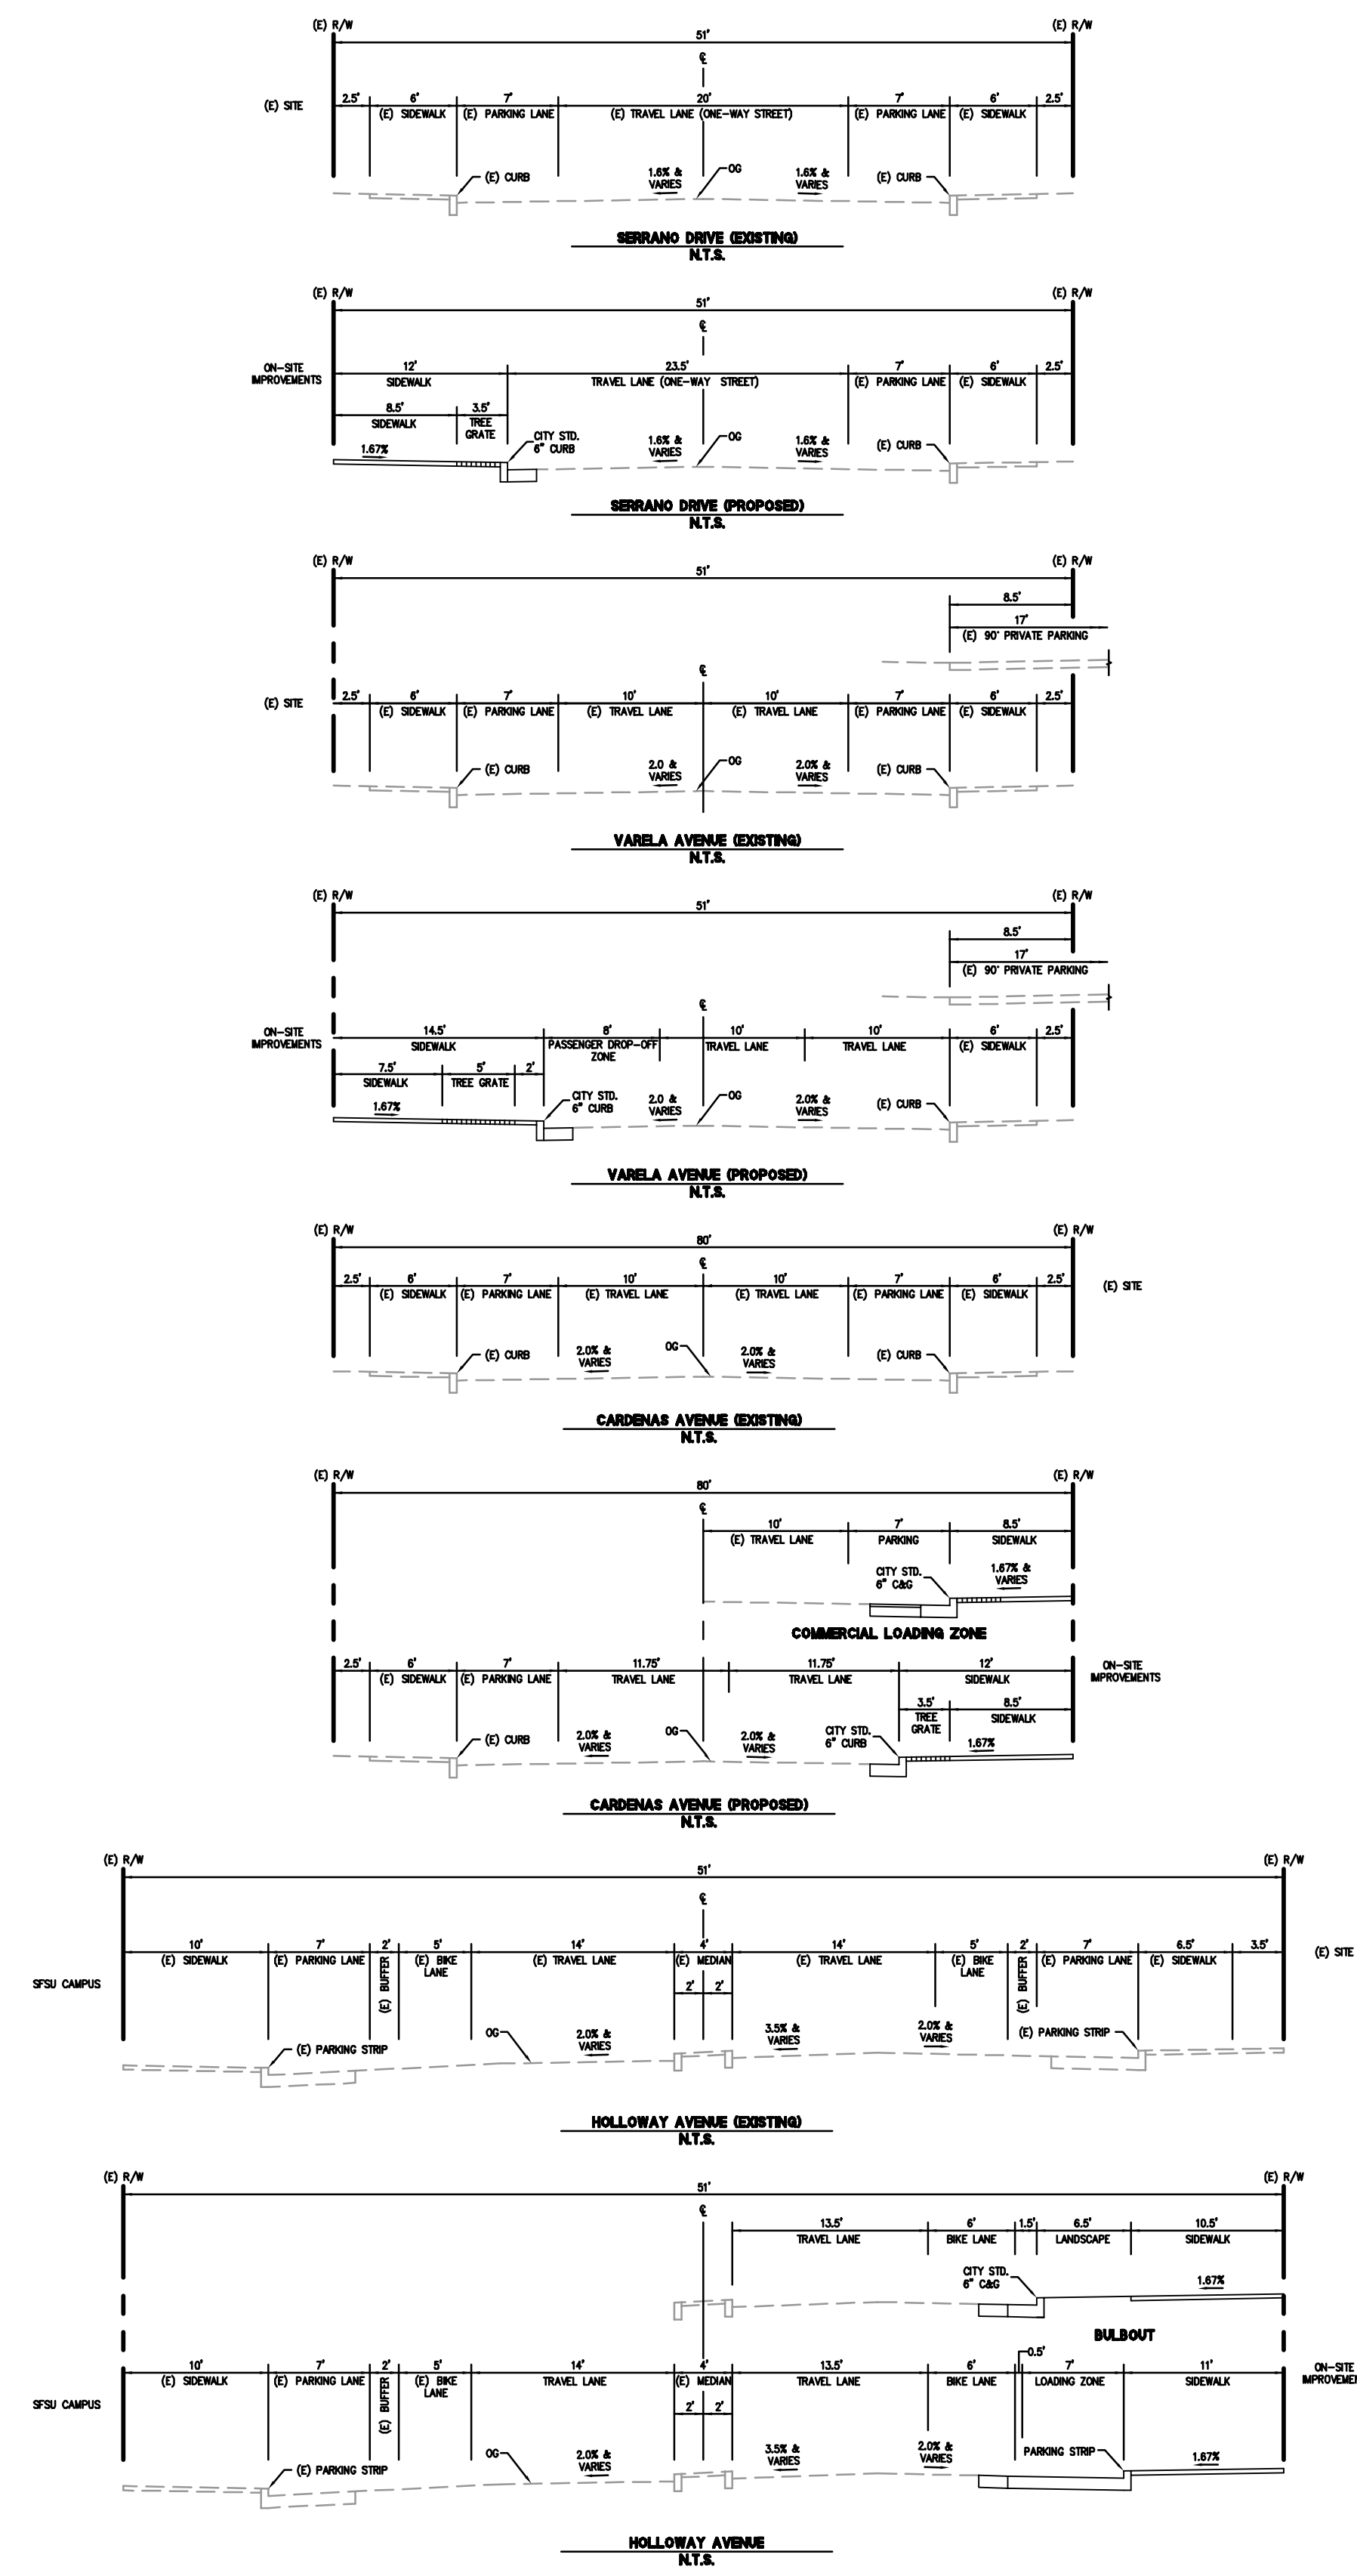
(E) R/W
(E) R/W
51'
℄
(E) SITE
2.5'
6'
(E) SIDEWALK
7'
(E) PARKING LANE
20'
(E) TRAVEL LANE (ONE-WAY STREET)
7'
(E) PARKING LANE
6'
(E) SIDEWALK
2.5'
(E) CURB
1.6% & VARIES
OG
1.6% & VARIES
(E) CURB

SERRANO DRIVE (EXISTING)
N.T.S.

(E) R/W
(E) R/W
51'
℄
ON-SITE IMPROVEMENTS
12'
SIDEWALK
23.5'
TRAVEL LANE (ONE-WAY STREET)
7'
(E) PARKING LANE
6'
(E) SIDEWALK
2.5'
8.5'
SIDEWALK
3.5'
TREE GRATE
1.67%
CITY STD. 6" CURB
1.6% & VARIES
OG
1.6% & VARIES
(E) CURB

SERRANO DRIVE (PROPOSED)
N.T.S.

(E) R/W
(E) R/W
51'
8.5'
17'
(E) 90' PRIVATE PARKING
℄
(E) SITE
2.5'
6'
(E) SIDEWALK
7'
(E) PARKING LANE
10'
(E) TRAVEL LANE
10'
(E) TRAVEL LANE
7'
(E) PARKING LANE
6'
(E) SIDEWALK
2.5'
(E) CURB
2.0 & VARIES
OG
2.0% & VARIES
(E) CURB

VARELA AVENUE (EXISTING)
N.T.S.

(E) R/W
(E) R/W
51'
8.5'
17'
(E) 90' PRIVATE PARKING
℄
ON-SITE IMPROVEMENTS
14.5'
SIDEWALK
8'
PASSENGER DROP-OFF ZONE
10'
TRAVEL LANE
10'
TRAVEL LANE
6'
(E) SIDEWALK
2.5'
7.5'
SIDEWALK
5'
TREE GRATE
2'
1.67%
CITY STD. 6" CURB
2.0 & VARIES
OG
2.0% & VARIES
(E) CURB

VARELA AVENUE (PROPOSED)
N.T.S.

(E) R/W
(E) R/W
80'
℄
2.5'
6'
(E) SIDEWALK
7'
(E) PARKING LANE
10'
(E) TRAVEL LANE
10'
(E) TRAVEL LANE
7'
(E) PARKING LANE
6'
(E) SIDEWALK
2.5'
(E) SITE
(E) CURB
2.0% & VARIES
OG
2.0% & VARIES
(E) CURB

CARDENAS AVENUE (EXISTING)
N.T.S.

(E) R/W
(E) R/W
80'
℄
10'
(E) TRAVEL LANE
7'
PARKING
8.5'
SIDEWALK
CITY STD. 6" C&G
1.67% & VARIES
COMMERCIAL LOADING ZONE
2.5'
6'
(E) SIDEWALK
7'
(E) PARKING LANE
11.75'
TRAVEL LANE
11.75'
TRAVEL LANE
12'
SIDEWALK
ON-SITE IMPROVEMENTS
3.5'
TREE GRATE
8.5'
SIDEWALK
(E) CURB
2.0% & VARIES
OG
2.0% & VARIES
CITY STD. 6" CURB
1.67%

CARDENAS AVENUE (PROPOSED)
N.T.S.

(E) R/W
(E) R/W
51'
℄
SFSU CAMPUS
10'
(E) SIDEWALK
7'
(E) PARKING LANE
2'
(E) BUFFER
5'
(E) BIKE LANE
14'
(E) TRAVEL LANE
4'
(E) MEDIAN
2'
2'
14'
(E) TRAVEL LANE
5'
(E) BIKE LANE
2'
(E) BUFFER
7'
(E) PARKING LANE
6.5'
(E) SIDEWALK
3.5'
(E) SITE
(E) PARKING STRIP
OG
2.0% & VARIES
3.5% & VARIES
2.0% & VARIES
(E) PARKING STRIP

HOLLOWAY AVENUE (EXISTING)
N.T.S.

(E) R/W
(E) R/W
51'
℄
13.5'
TRAVEL LANE
6'
BIKE LANE
1.5'
6.5'
LANDSCAPE
10.5'
SIDEWALK
CITY STD. 6" C&G
1.67%
BULBOUT
SFSU CAMPUS
10'
(E) SIDEWALK
7'
(E) PARKING LANE
2'
(E) BUFFER
5'
(E) BIKE LANE
14'
TRAVEL LANE
4'
(E) MEDIAN
2'
2'
13.5'
TRAVEL LANE
6'
BIKE LANE
0.5'
7'
LOADING ZONE
11'
SIDEWALK
ON-SITE IMPROVEME
(E) PARKING STRIP
OG
2.0% & VARIES
3.5% & VARIES
2.0% & VARIES
PARKING STRIP
1.67%

HOLLOWAY AVENUE
N.T.S.